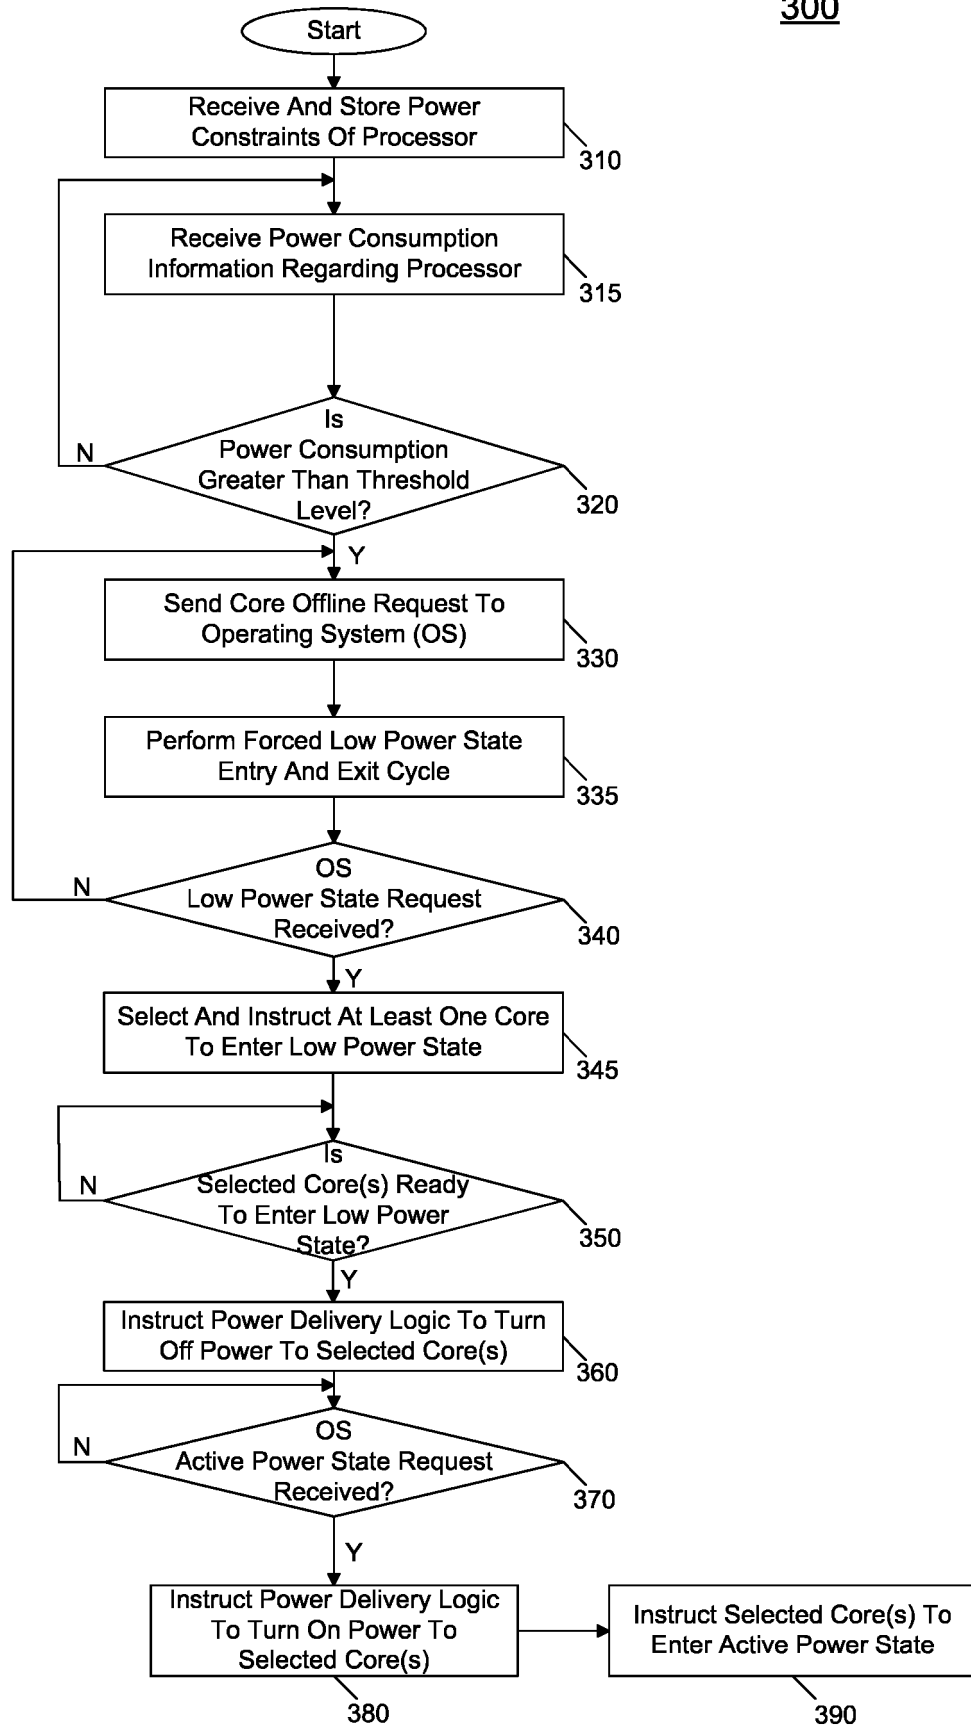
300

Start

Receive And Store Power Constraints Of Processor

310

Receive Power Consumption Information Regarding Processor

315

Is Power Consumption Greater Than Threshold Level?

N

320

Y

Send Core Offline Request To Operating System (OS)

330

Perform Forced Low Power State Entry And Exit Cycle

335

OS Low Power State Request Received?

N

340

Y

Select And Instruct At Least One Core To Enter Low Power State

345

Is Selected Core(s) Ready To Enter Low Power State?

N

350

Y

Instruct Power Delivery Logic To Turn Off Power To Selected Core(s)

360

OS Active Power State Request Received?

N

370

Y

Instruct Power Delivery Logic To Turn On Power To Selected Core(s)

380

Instruct Selected Core(s) To Enter Active Power State

390